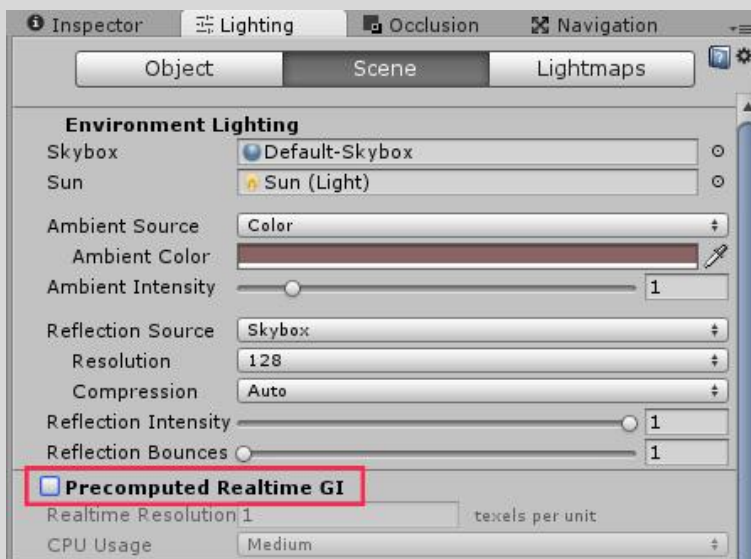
Inspector Lighting Occlusion Navigation

Object Scene Lightmaps

Environment Lighting
Skybox Default-Skybox
Sun Sun (Light)

Ambient Source Color
Ambient Color
Ambient Intensity 1

Reflection Source Skybox
Resolution 128
Compression Auto
Reflection Intensity 1
Reflection Bounces 1

Precomputed Realtime GI
Realtime Resolution 1 texels per unit
CPU Usage Medium